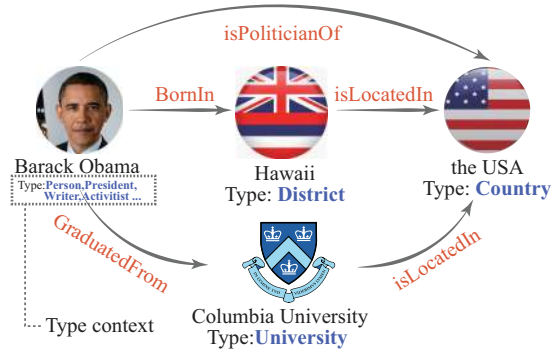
isPoliticianOf

BornIn

isLocatedIn

Barack Obama

Type:Person,President, Writer,Activitist ...

Hawaii
Type: District

the USA
Type: Country

GraduatedFrom

isLocatedIn

Type context

Columbia University
Type:University